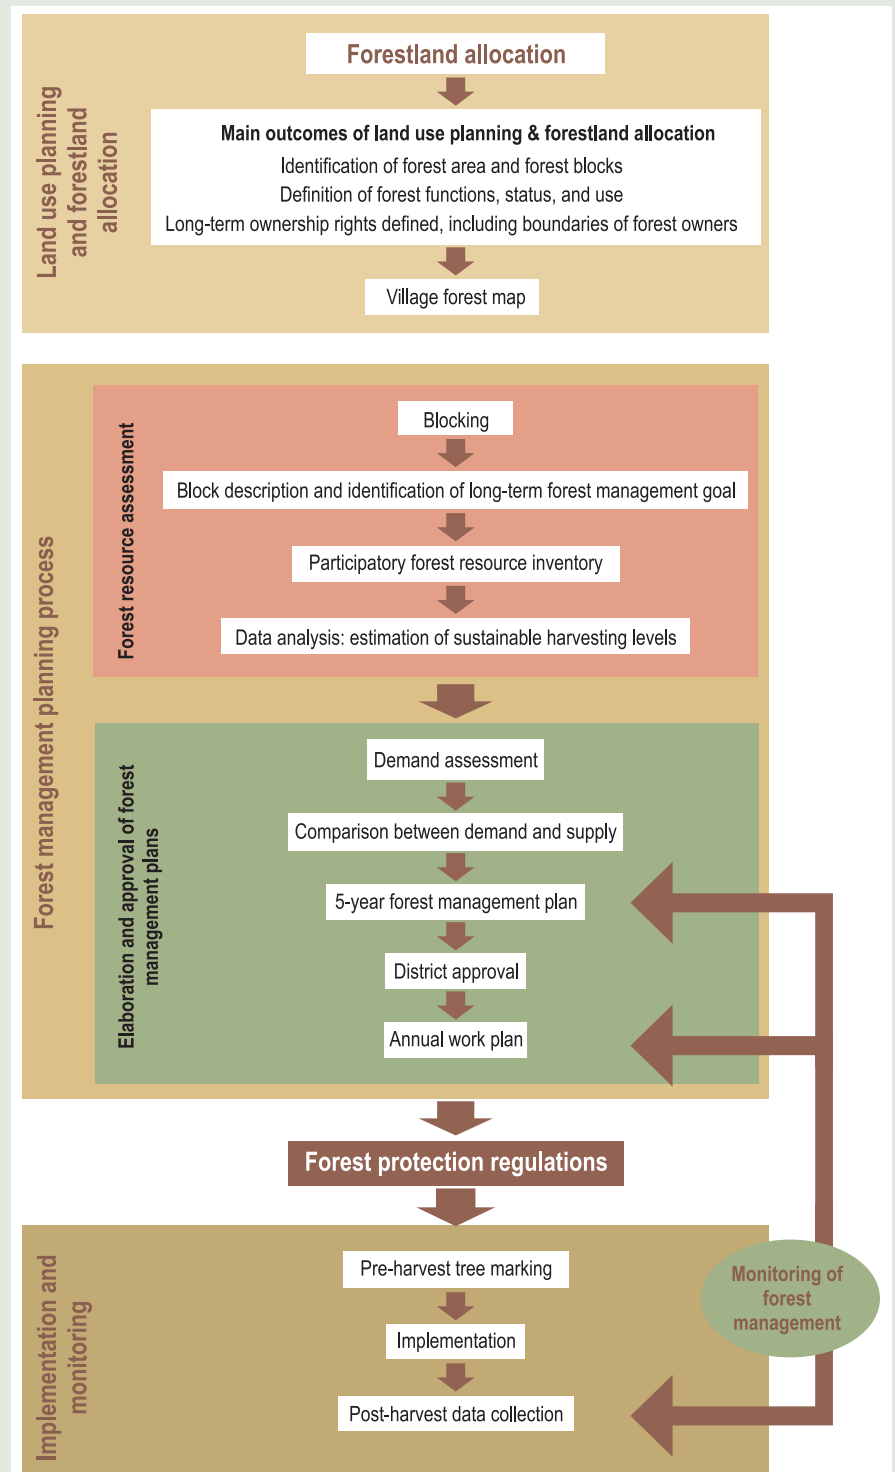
Land use planning and forestland allocation

Forestland allocation

Main outcomes of land use planning & forestland allocation
Identification of forest area and forest blocks
Definition of forest functions, status, and use
Long-term ownership rights defined, including boundaries of forest owners

Village forest map

Forest management planning process

Forest resource assessment

Blocking

Block description and identification of long-term forest management goal

Participatory forest resource inventory

Data analysis: estimation of sustainable harvesting levels

Elaboration and approval of forest management plans

Demand assessment

Comparison between demand and supply

5-year forest management plan

District approval

Annual work plan

Forest protection regulations

Implementation and monitoring

Pre-harvest tree marking

Implementation

Post-harvest data collection

Monitoring of forest management